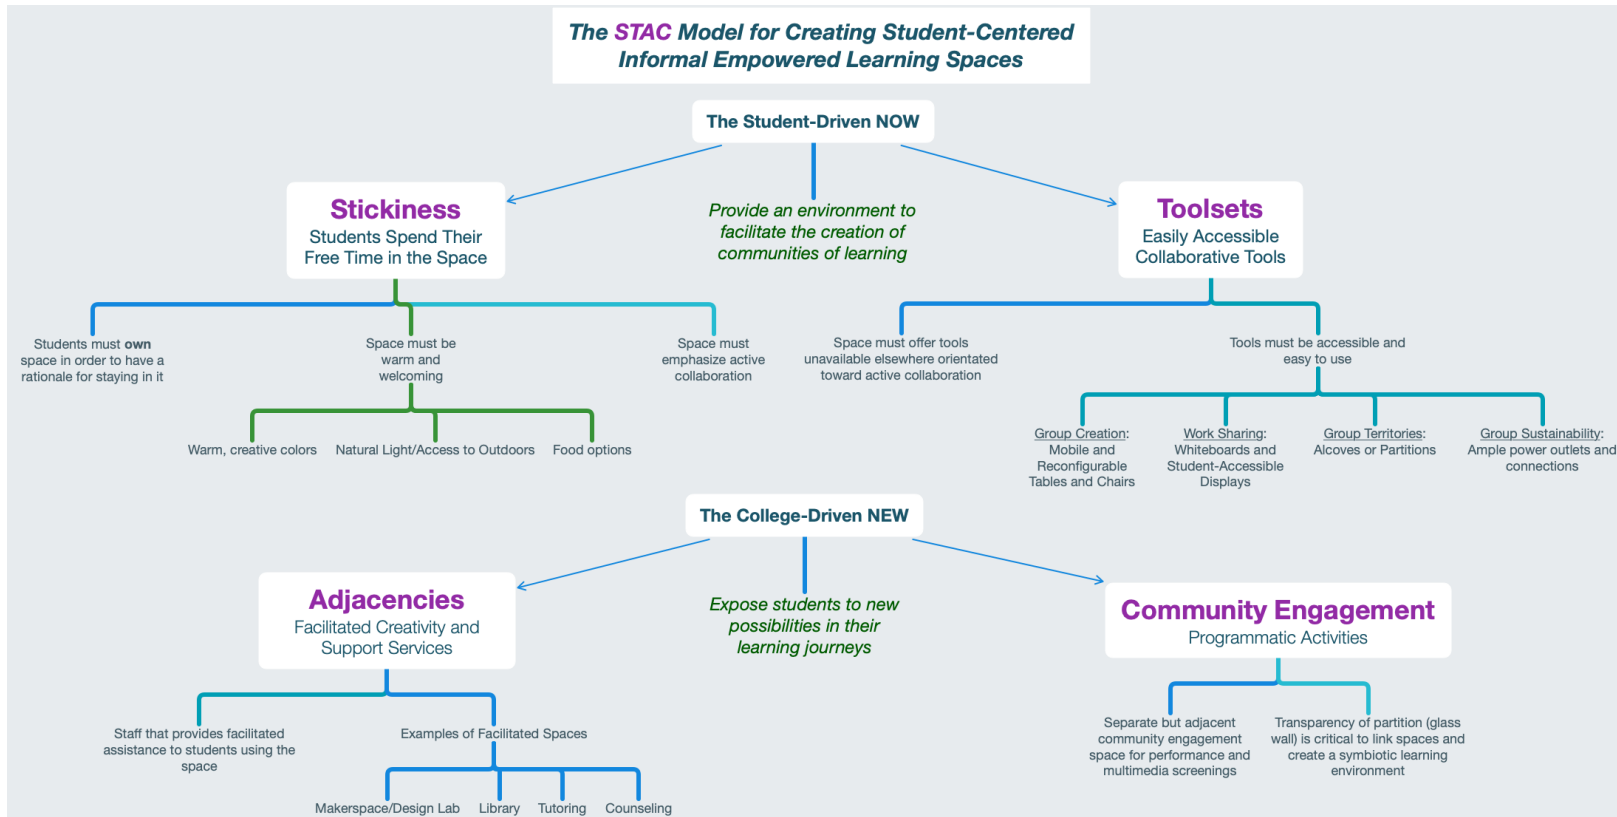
The STAC Model for Creating Student-Centered Informal Empowered Learning Spaces

The Student-Driven NOW

Provide an environment to facilitate the creation of communities of learning

Stickiness
Students Spend Their Free Time in the Space

Students must own space in order to have a rationale for staying in it

Space must be warm and welcoming

Warm, creative colors

Natural Light/Access to Outdoors

Food options

Space must emphasize active collaboration

Toolsets
Easily Accessible Collaborative Tools

Space must offer tools unavailable elsewhere orientated toward active collaboration

Tools must be accessible and easy to use

Group Creation: Mobile and Reconfigurable Tables and Chairs

Work Sharing: Whiteboards and Student-Accessible Displays

Group Territories: Alcoves or Partitions

Group Sustainability: Ample power outlets and connections

The College-Driven NEW

Expose students to new possibilities in their learning journeys

Adjacencies
Facilitated Creativity and Support Services

Staff that provides facilitated assistance to students using the space

Examples of Facilitated Spaces

Makerspace/Design Lab

Library

Tutoring

Counseling

Community Engagement
Programmatic Activities

Separate but adjacent community engagement space for performance and multimedia screenings

Transparency of partition (glass wall) is critical to link spaces and create a symbiotic learning environment